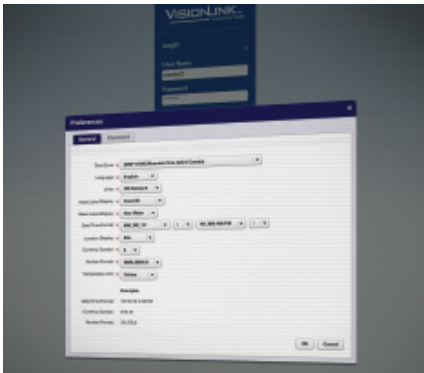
VISIONLINK

Login

User Name

Password

Preferences

General

Password

Time Zone

Language English

Units

Date Format

Location Display

Currency Symbol

Number Format

Temperature Unit

Examples

Date/Time Format

Currency Symbol

Number Format

OK

Cancel